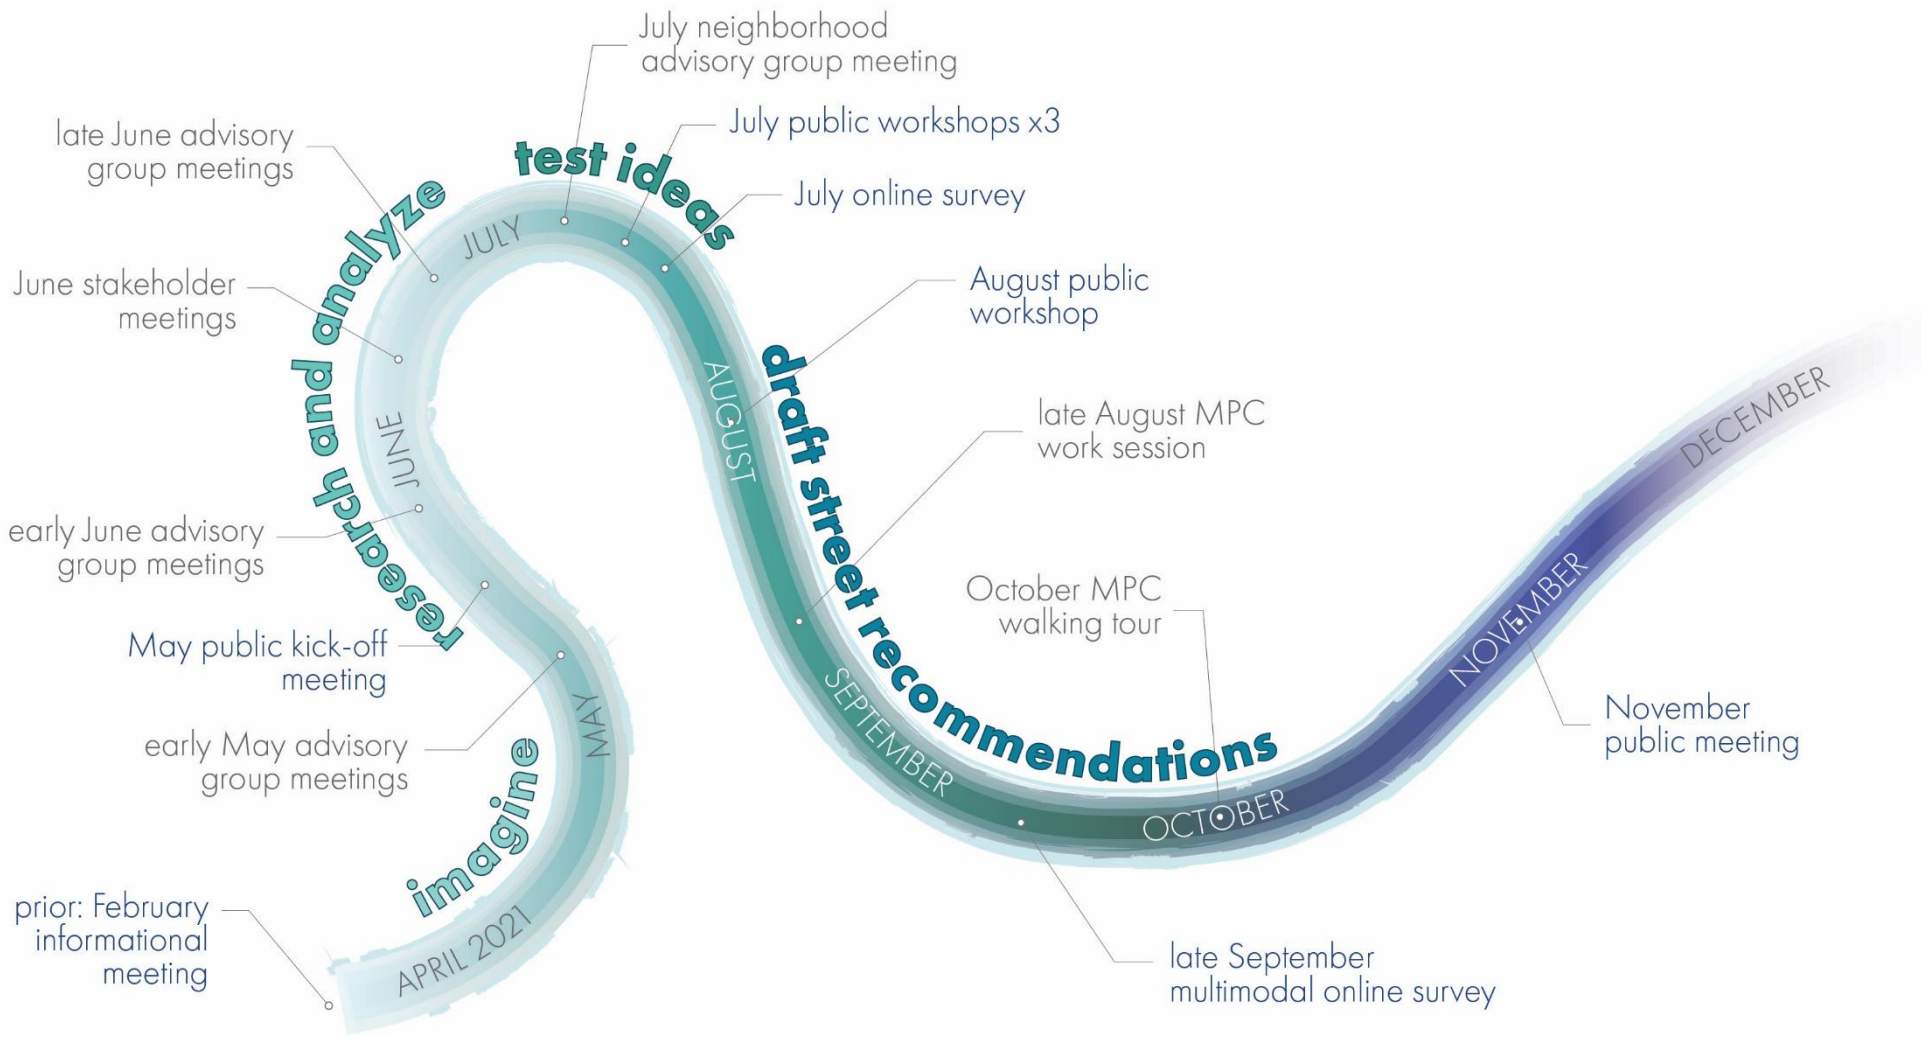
imagine

research and analyze

test ideas

draft street recommendations

APRIL 2021

MAY

JUNE

JULY

AUGUST

SEPTEMBER

OCTOBER

NOVEMBER

DECEMBER

prior: February informational meeting

early May advisory group meetings

May public kick-off meeting

early June advisory group meetings

June stakeholder meetings

late June advisory group meetings

July neighborhood advisory group meeting

July public workshops x3

July online survey

August public workshop

late August MPC work session

October MPC walking tour

late September multimodal online survey

November public meeting